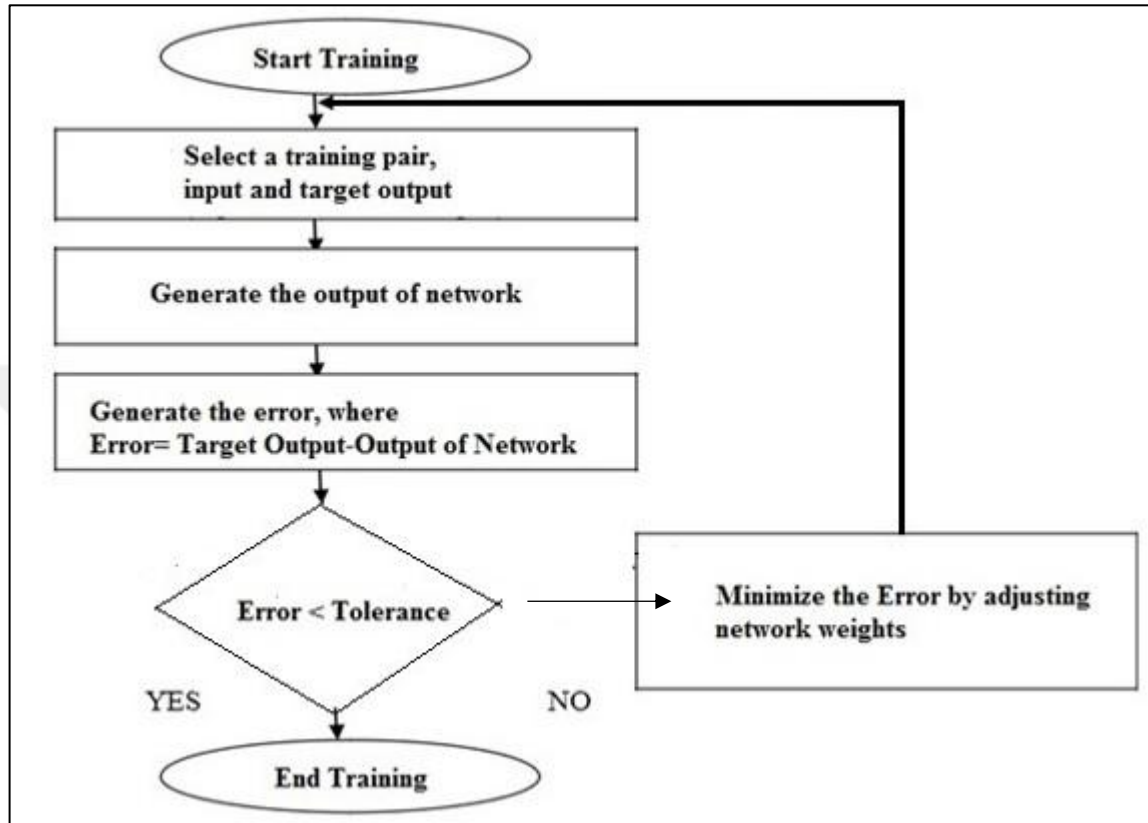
Start Training

Select a training pair, input and target output

Generate the output of network

Generate the error, where
Error= Target Output-Output of Network

Error < Tolerance

Minimize the Error by adjusting network weights

YES

NO

End Training